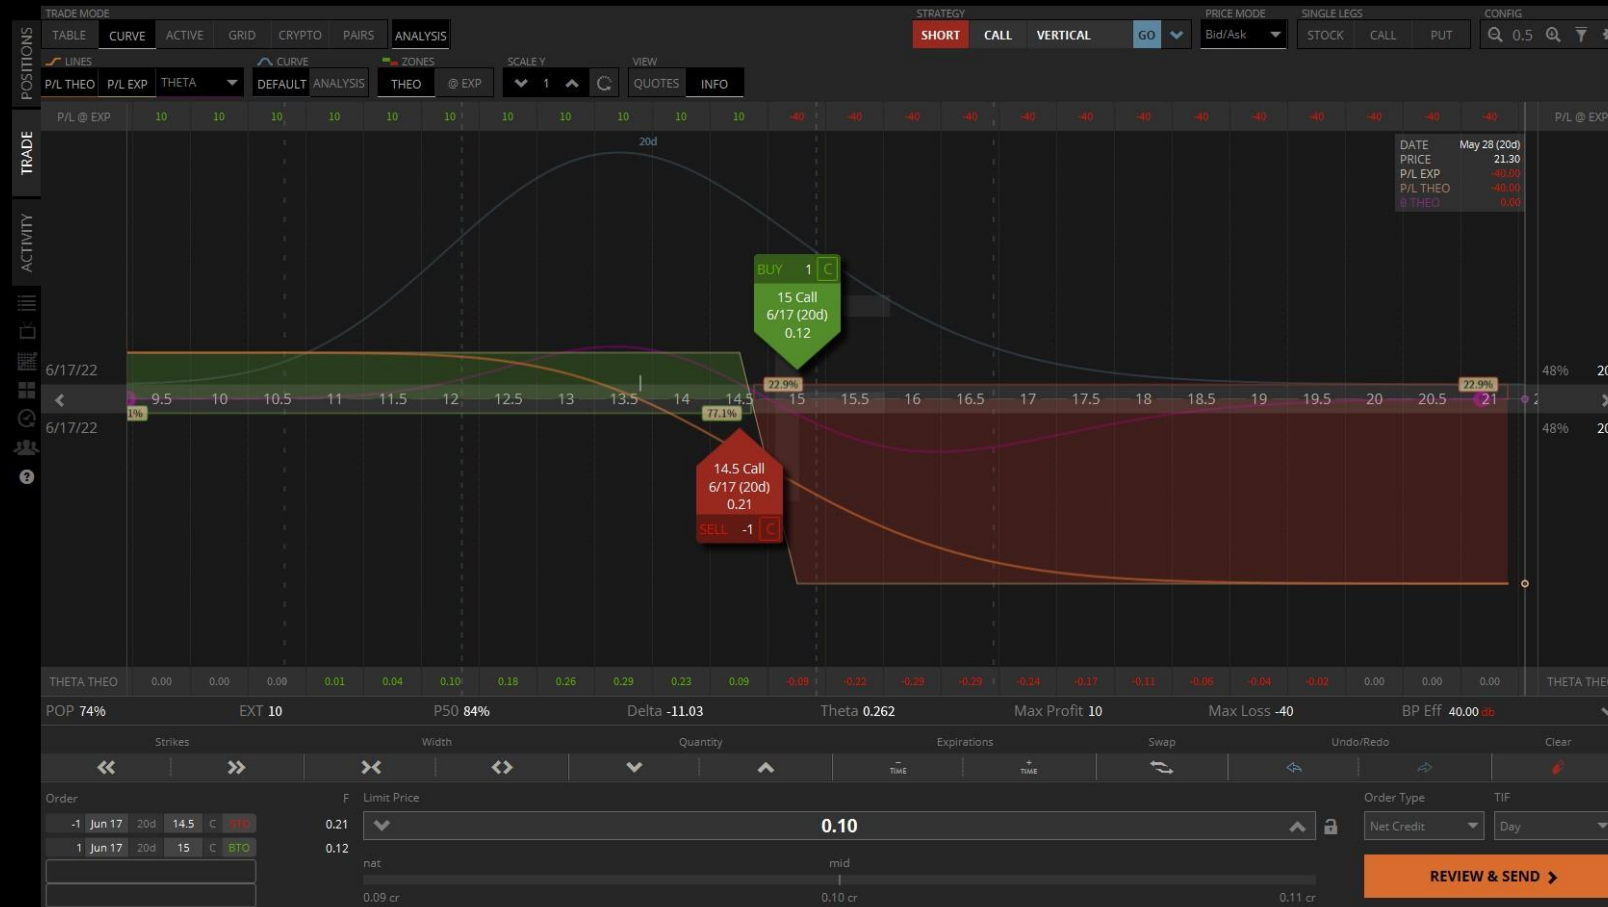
POSITIONS
TRADE
ACTIVITY

TRADE MODE
TABLE CURVE ACTIVE GRID CRYPTO PAIRS ANALYSIS

STRATEGY
SHORT CALL VERTICAL GO

PRICE MODE
Bid/Ask

SINGLE LEGS
STOCK CALL PUT

CONFIG
0.5

LINES
P/L THEO P/L EXP THETA

CURVE
DEFAULT ANALYSIS

ZONES
THEO @ EXP

SCALE Y
1

VIEW
QUOTES INFO

P/L @ EXP 10 10 10 10 10 10 10 10 10 10 10 -40 -40 -40 -40 -40 -40 -40 -40 -40 -40 -40 -40 -40 P/L @ EXP

20d

DATE May 28 (20d)
PRICE 21.30
P/L EXP -40.00
P/L THEO -40.00
B THEO 0.00

BUY 1 C
15 Call
6/17 (20d)
0.12

6/17/22
6/17/22

22.9% 22.9% 48% 48% 20 20
1% 77.1%

9.5 10 10.5 11 11.5 12 12.5 13 13.5 14 14.5 15 15.5 16 16.5 17 17.5 18 18.5 19 19.5 20 20.5 21

14.5 Call
6/17 (20d)
0.21
SELL -1 C

THETA THEO 0.00 0.00 0.00 0.01 0.04 0.10 0.18 0.26 0.29 0.23 0.09 -0.09 -0.22 -0.29 -0.29 -0.24 -0.17 -0.11 -0.06 -0.04 -0.02 0.00 0.00 0.00 THETA THEO

POP 74% EXT 10 P50 84% Delta -11.03 Theta 0.262 Max Profit 10 Max Loss -40 BP Eff 40.00 db

Strikes Width Quantity Expirations Swap Undo/Redo Clear
TIME TIME

Order F
-1 Jun 17 20d 14.5 C STO 0.21
1 Jun 17 20d 15 C BTO 0.12

Limit Price
0.10
nat mid
0.09 cr 0.10 cr 0.11 cr

Order Type TIF
Net Credit Day

REVIEW & SEND